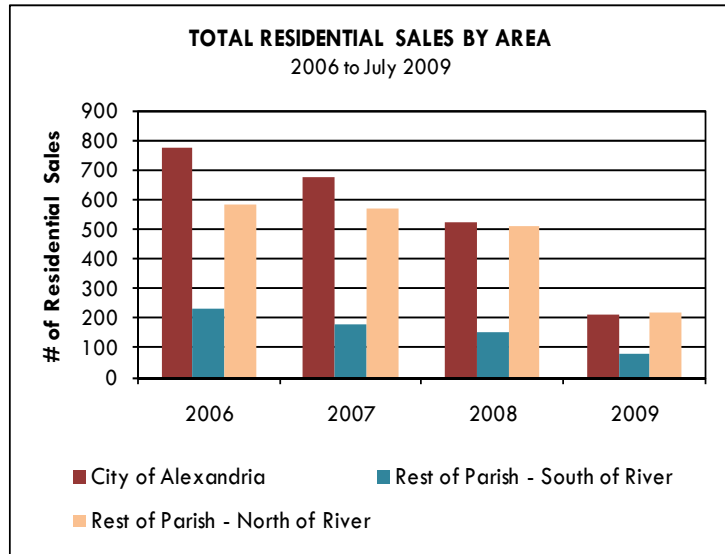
TOTAL RESIDENTIAL SALES BY AREA
2006 to July 2009

# of Residential Sales

900
800
700
600
500
400
300
200
100
0

2006
2007
2008
2009

City of Alexandria
Rest of Parish - South of River
Rest of Parish - North of River